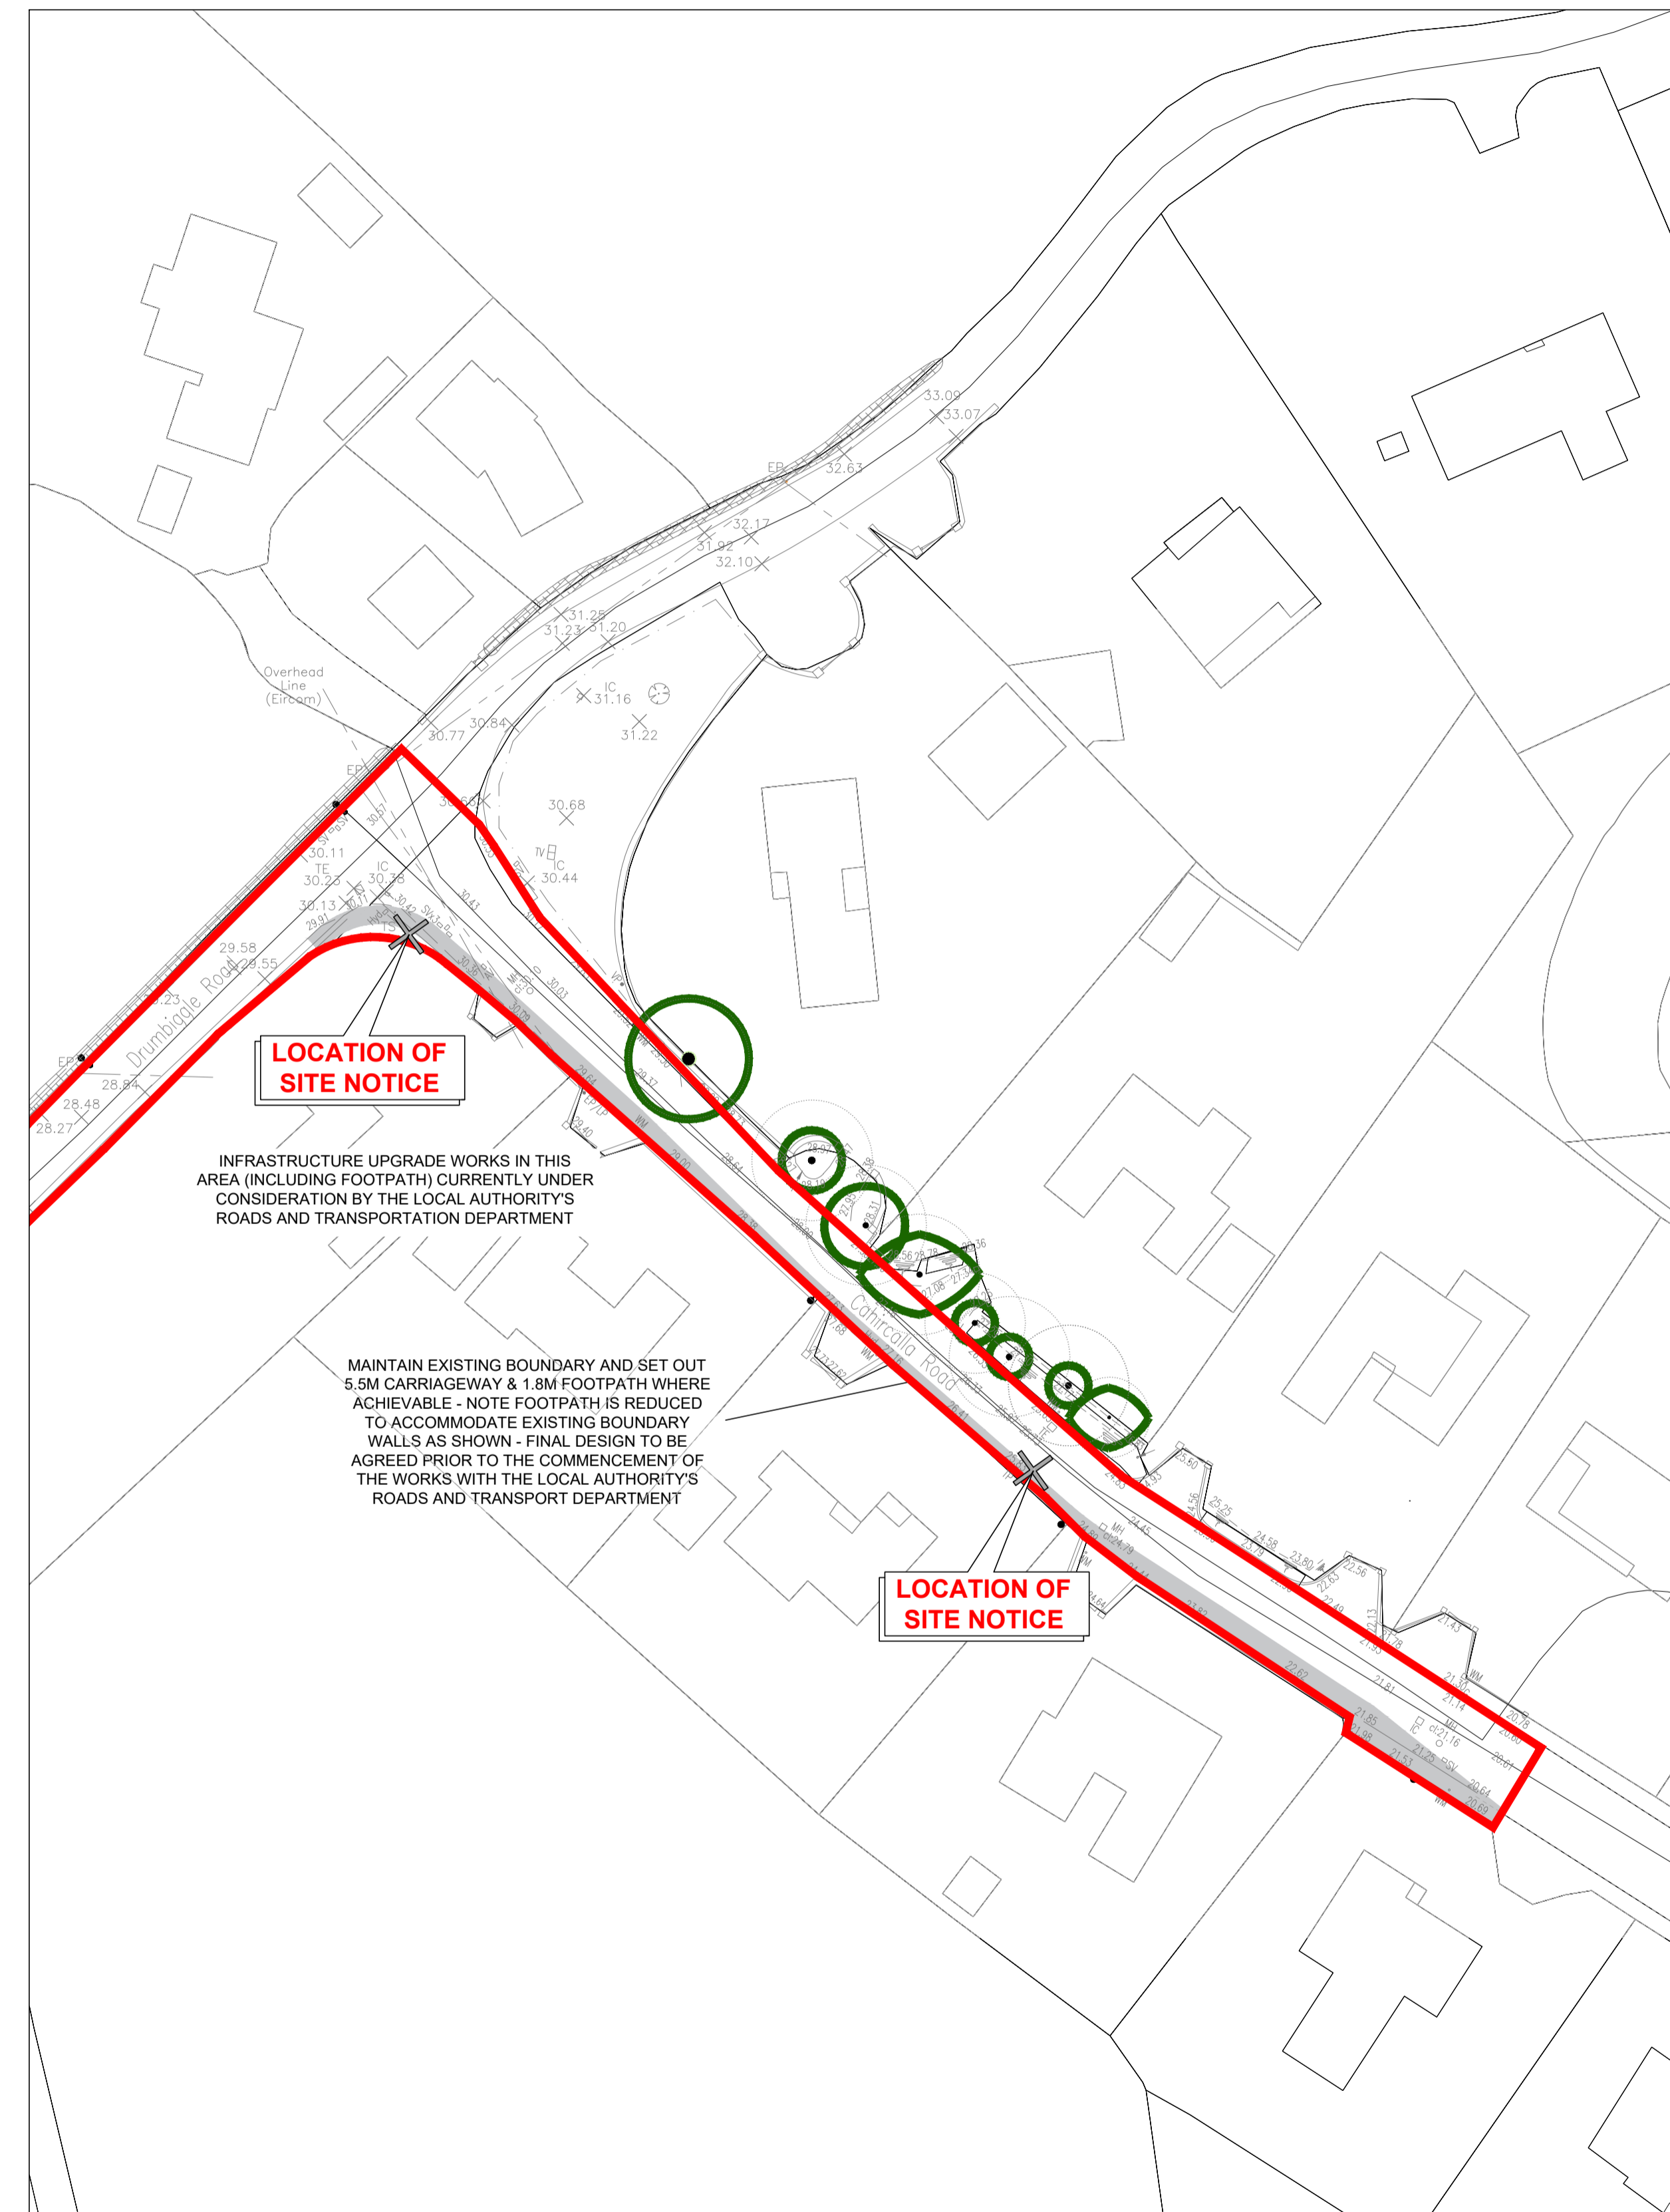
33.09
33.07
EP
32.63
32.17
31.92
32.10
31.25
31.23
31.20
Overhead Line (Eircom)
IC
31.16
31.22
30.77
30.84
EP
30.68
30.11
TE
30.23
IC
30.38
30.44
30.13
29.58
29.55
Drumbiggle Road
EP
28.84
28.48
28.27

LOCATION OF SITE NOTICE

INFRASTRUCTURE UPGRADE WORKS IN THIS AREA (INCLUDING FOOTPATH) CURRENTLY UNDER CONSIDERATION BY THE LOCAL AUTHORITY'S ROADS AND TRANSPORTATION DEPARTMENT

Cahircalla Road

MAINTAIN EXISTING BOUNDARY AND SET OUT 5.5M CARRIAGEWAY & 1.8M FOOTPATH WHERE ACHIEVABLE - NOTE FOOTPATH IS REDUCED TO ACCOMMODATE EXISTING BOUNDARY WALLS AS SHOWN - FINAL DESIGN TO BE AGREED PRIOR TO THE COMMENCEMENT OF THE WORKS WITH THE LOCAL AUTHORITY'S ROADS AND TRANSPORT DEPARTMENT

LOCATION OF SITE NOTICE

25.50
24.56
25.25
24.58
23.80
22.56
22.63
21.43
21.81
21.85
21.53
20.78
20.64
20.60